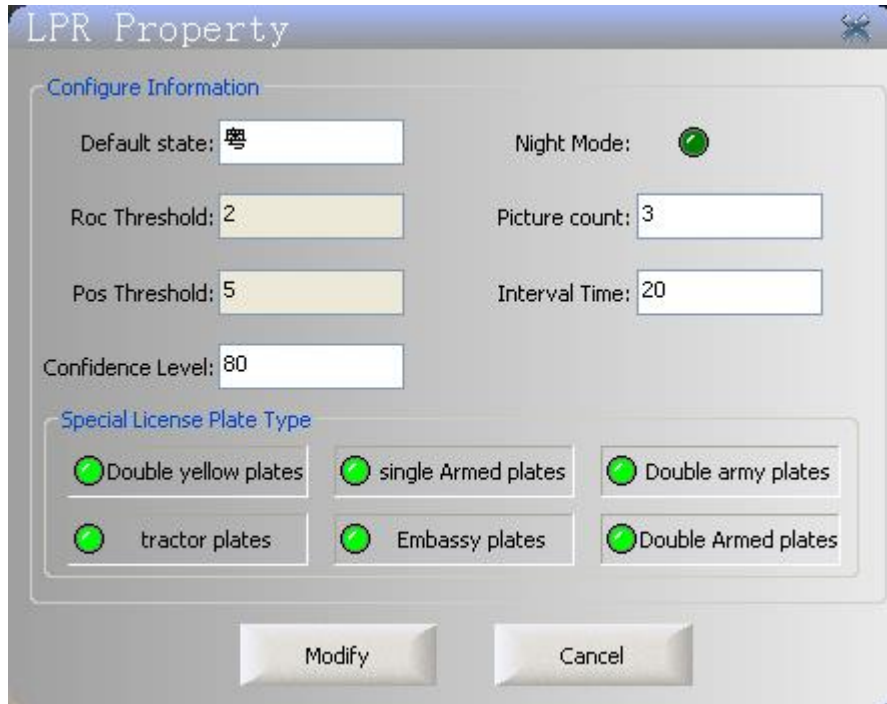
LPR Property

Configure Information

Default state: 粤

Night Mode:

Roc Threshold: 2

Picture count: 3

Pos Threshold: 5

Interval Time: 20

Confidence Level: 80

Special License Plate Type

Double yellow plates

single Armed plates

Double army plates

tractor plates

Embassy plates

Double Armed plates

Modify

Cancel